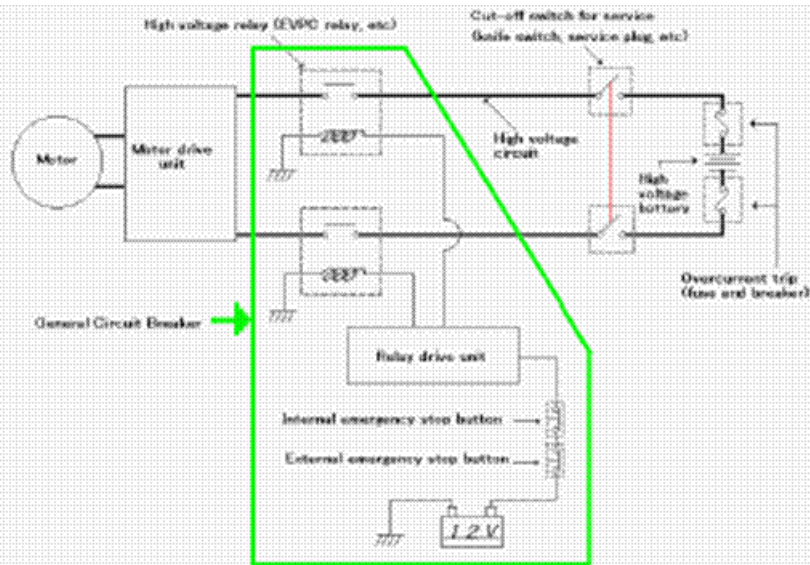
High voltage relay (EVPC relay, etc)

Cut-off switch for service (toggle switch, service plug, etc)

Motor

Motor drive unit

High voltage circuit

High voltage battery

Overcurrent trip (fuse and breaker)

General Circuit Breaker

Relay drive unit

Internal emergency stop button

External emergency stop button

12V